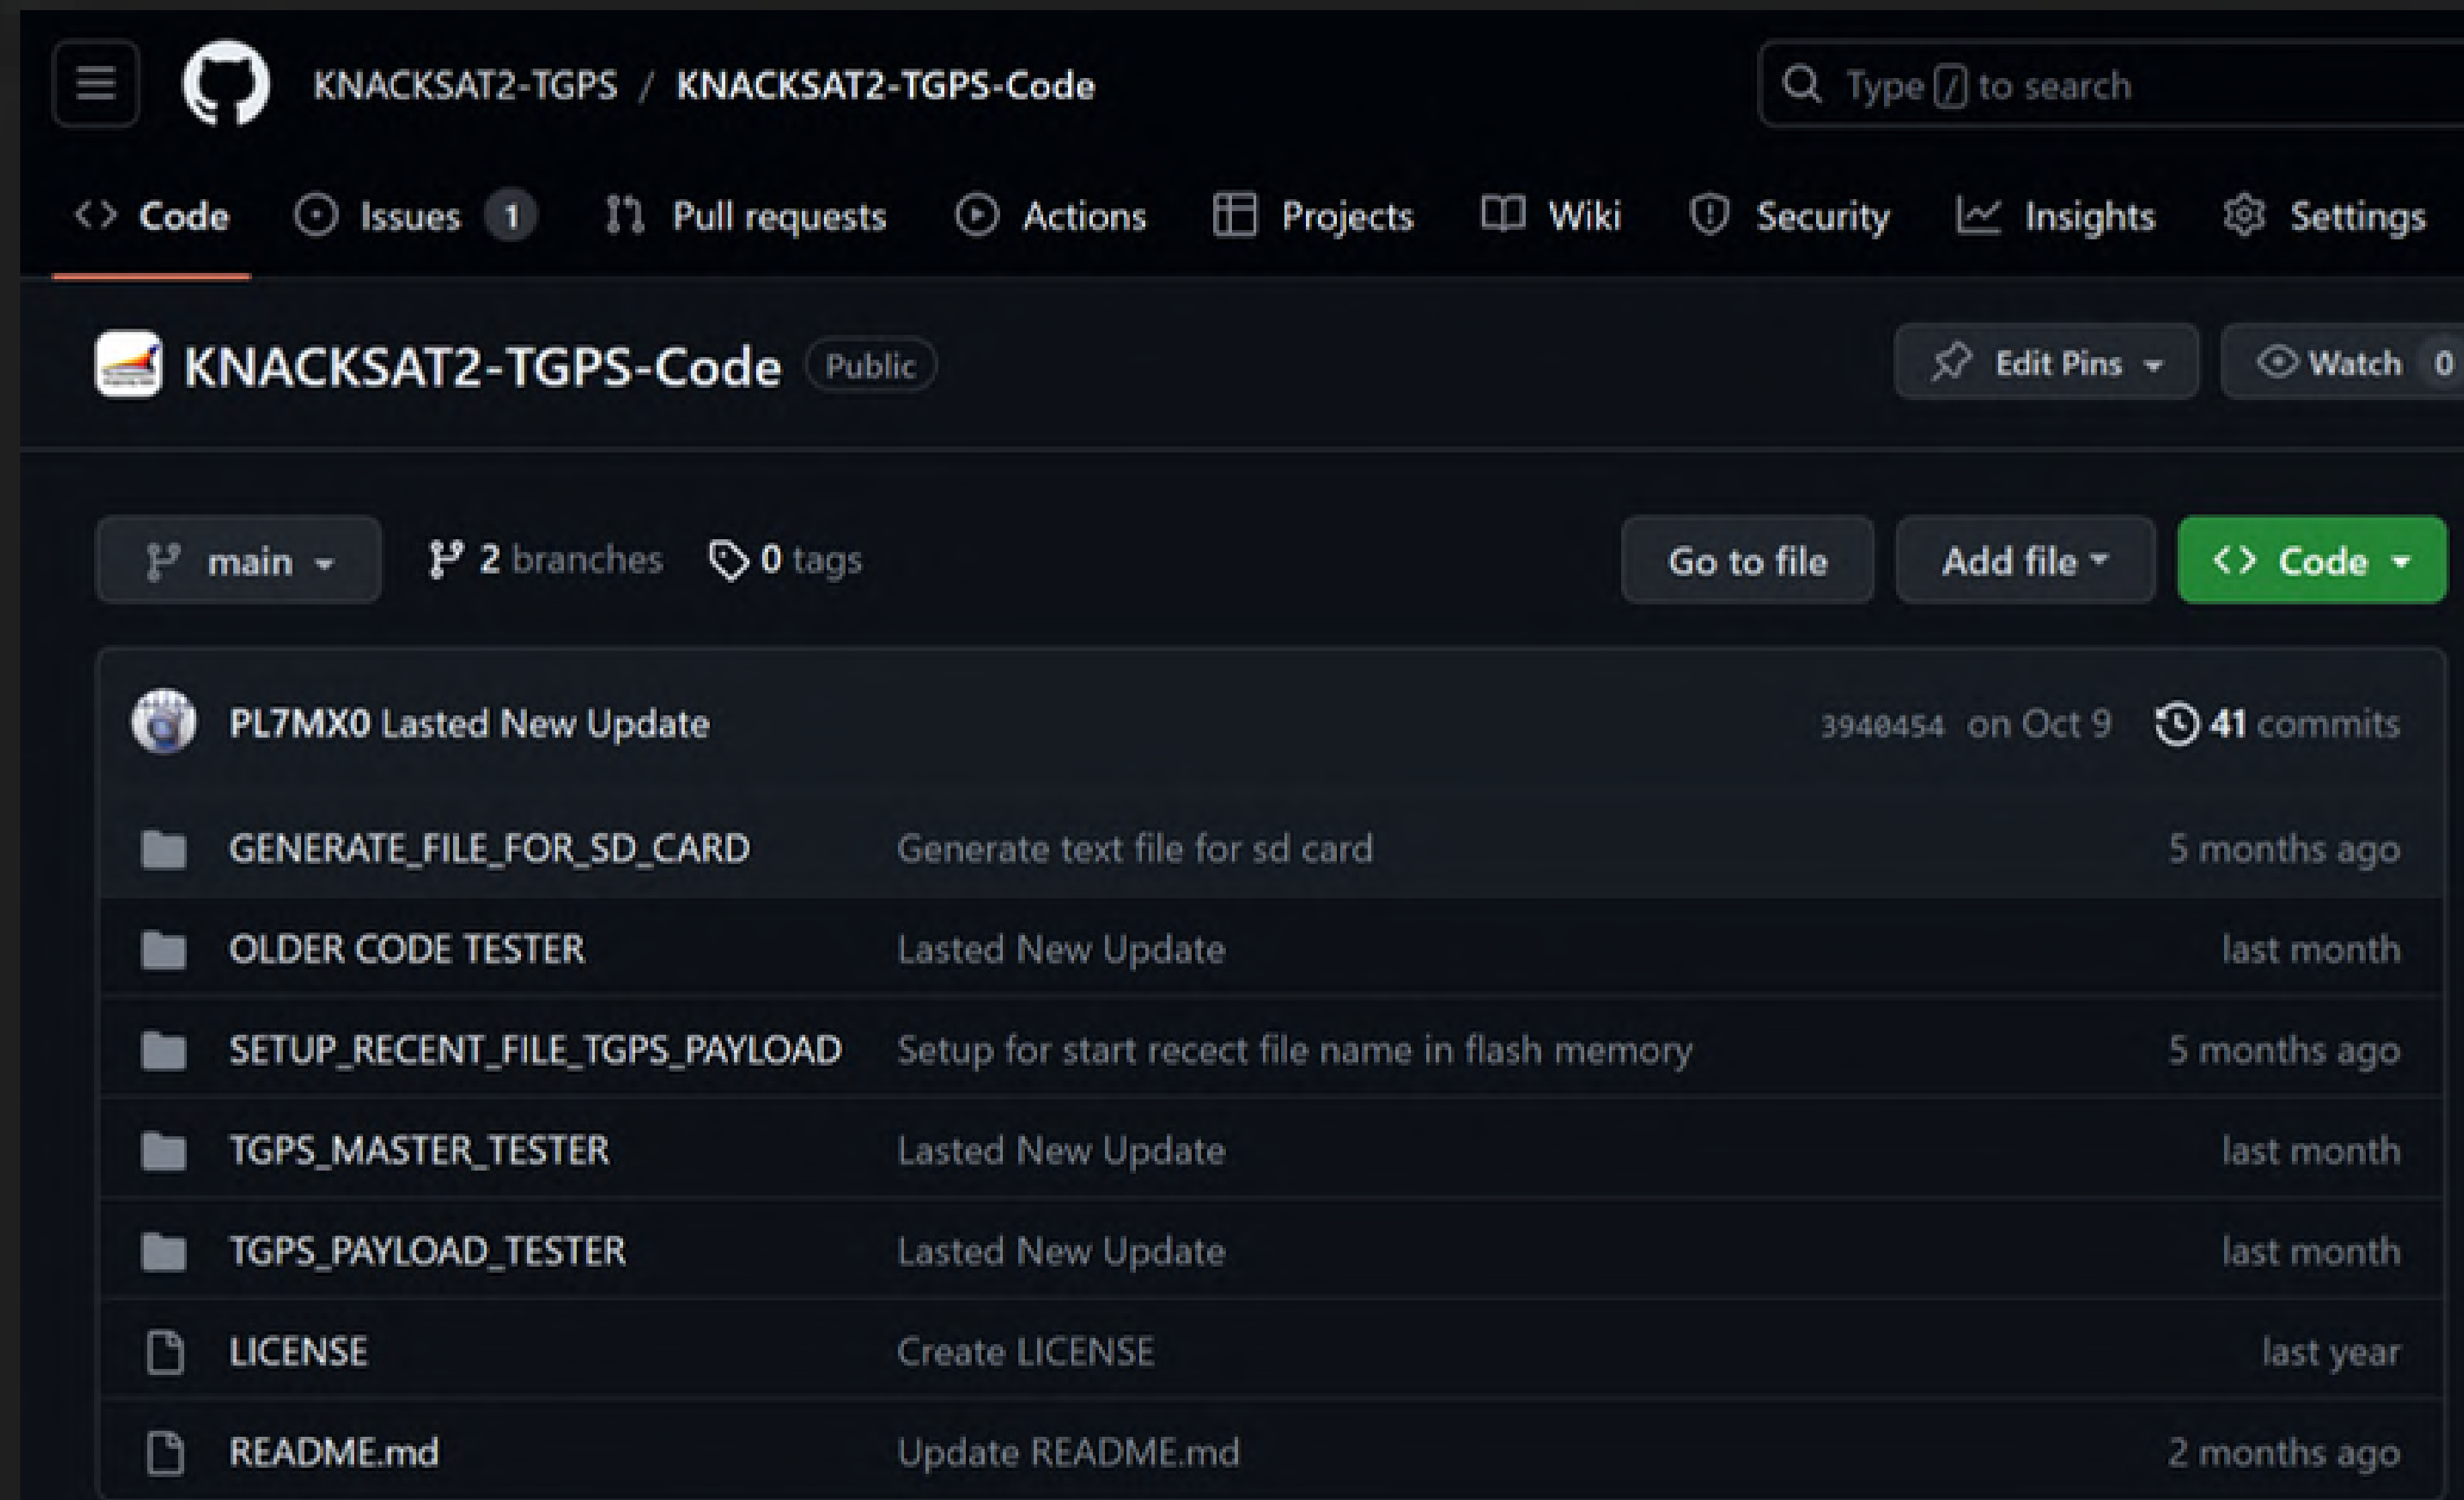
KNACKSAT2-TGPS / KNACKSAT2-TGPS-Code

Type / to search

Code Issues 1 Pull requests Actions Projects Wiki Security Insights Settings

KNACKSAT2-TGPS-Code Public

Edit Pins Watch 0

main 2 branches 0 tags

Go to file Add file Code

PL7MX0 Lasted New Update 3940454 on Oct 9 41 commits

| | | |
|---|---|---|
| GENERATE_FILE_FOR_SD_CARD | Generate text file for sd card | 5 months ago |
| OLDER CODE TESTER | Lasted New Update | last month |
| SETUP_RECENT_FILE_TGPS_PAYLOAD | Setup for start recect file name in flash memory | 5 months ago |
| TGPS_MASTER_TESTER | Lasted New Update | last month |
| TGPS_PAYLOAD_TESTER | Lasted New Update | last month |
| LICENSE | Create LICENSE | last year |
| README.md | Update README.md | 2 months ago |